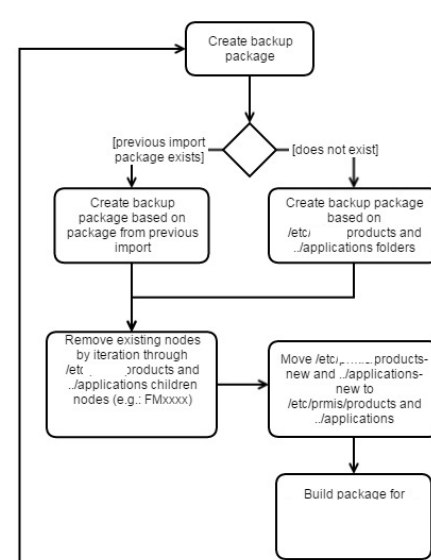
Create backup package

[previous import package exists]

[does not exist]

Create backup package based on package from previous import

Create backup package based on /etc/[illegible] products and ../applications folders

Remove existing nodes by iteration through /etc/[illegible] products and ../applications children nodes (e.g.: FMxxxx)

Move /etc/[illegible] products-new and ../applications-new to /etc/prmis/products and ../applications

Build package for